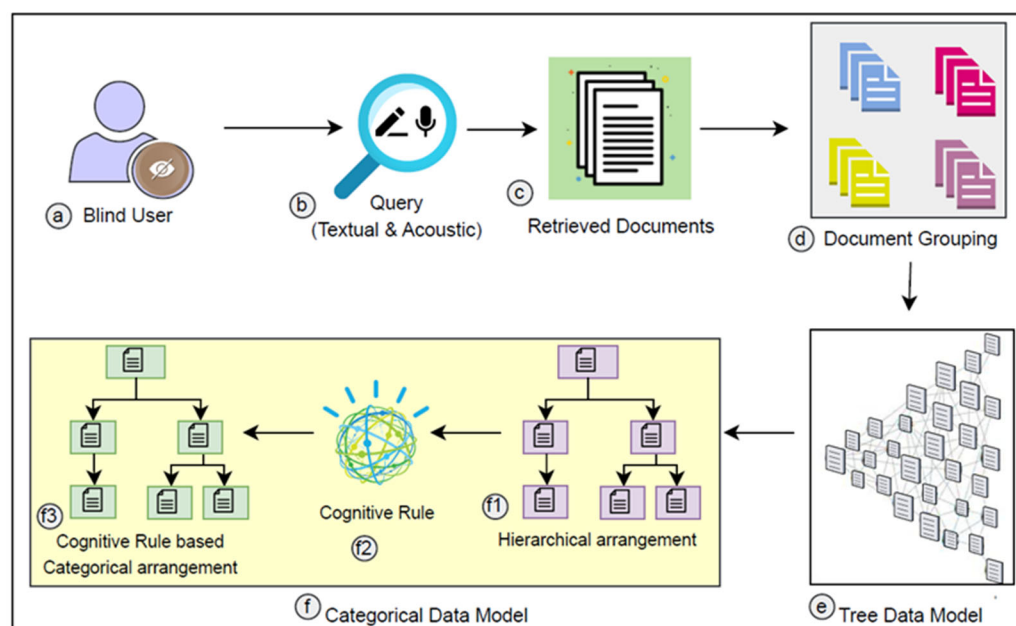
a Blind User

b Query (Textual & Acoustic)

c Retrieved Documents

d Document Grouping

f3 Cognitive Rule based Categorical arrangement

Cognitive Rule

f2

f1 Hierarchical arrangement

f Categorical Data Model

e Tree Data Model